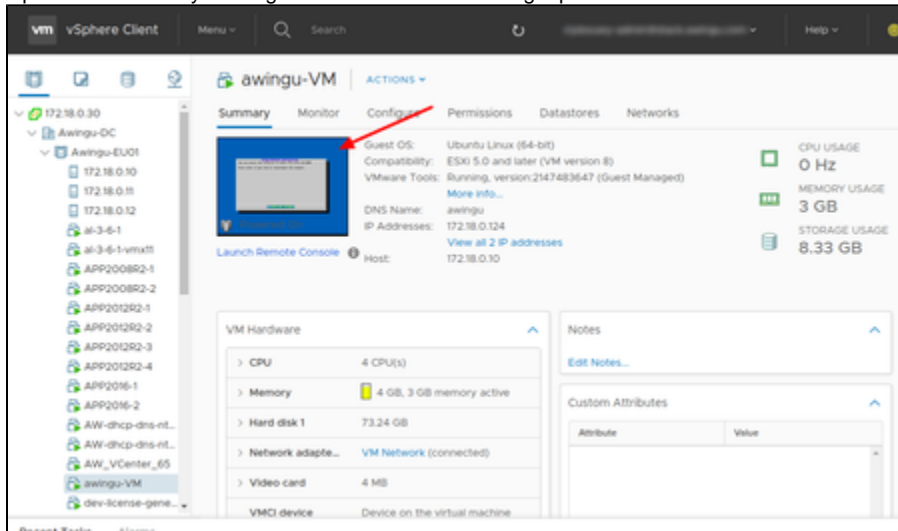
vm vSphere Client   Menu   Search   Help

172.18.0.30
Awingu-DC
Awingu-EU01
172.18.0.10
172.18.0.11
172.18.0.12
al-3-6-1
al-3-6-1-vmx11
APP2008R2-1
APP2008R2-2
APP2012R2-1
APP2012R2-2
APP2012R2-3
APP2012R2-4
APP2016-1
APP2016-2
AW-dhcp-dns-nt...
AW-dhcp-dns-nt...
AW_VCenter_65
awingu-VM
dev-license-gene...

awingu-VM   ACTIONS

Summary   Monitor   Configure   Permissions   Datastores   Networks

Launch Remote Console

Guest OS: Ubuntu Linux (64-bit)
Compatibility: ESXi 5.0 and later (VM version 8)
VMware Tools: Running, version:2147483647 (Guest Managed)
More info...
DNS Name: awingu
IP Addresses: 172.18.0.124
View all 2 IP addresses
Host: 172.18.0.10

CPU USAGE
0 Hz
MEMORY USAGE
3 GB
STORAGE USAGE
8.33 GB

VM Hardware
CPU   4 CPU(s)
Memory   4 GB, 3 GB memory active
Hard disk 1   73.24 GB
Network adapte...   VM Network (connected)
Video card   4 MB
VMCI device   Device on the virtual machine

Notes
Edit Notes...

Custom Attributes
| Attribute | Value |
|---|---|

Recent Tasks   Alarms